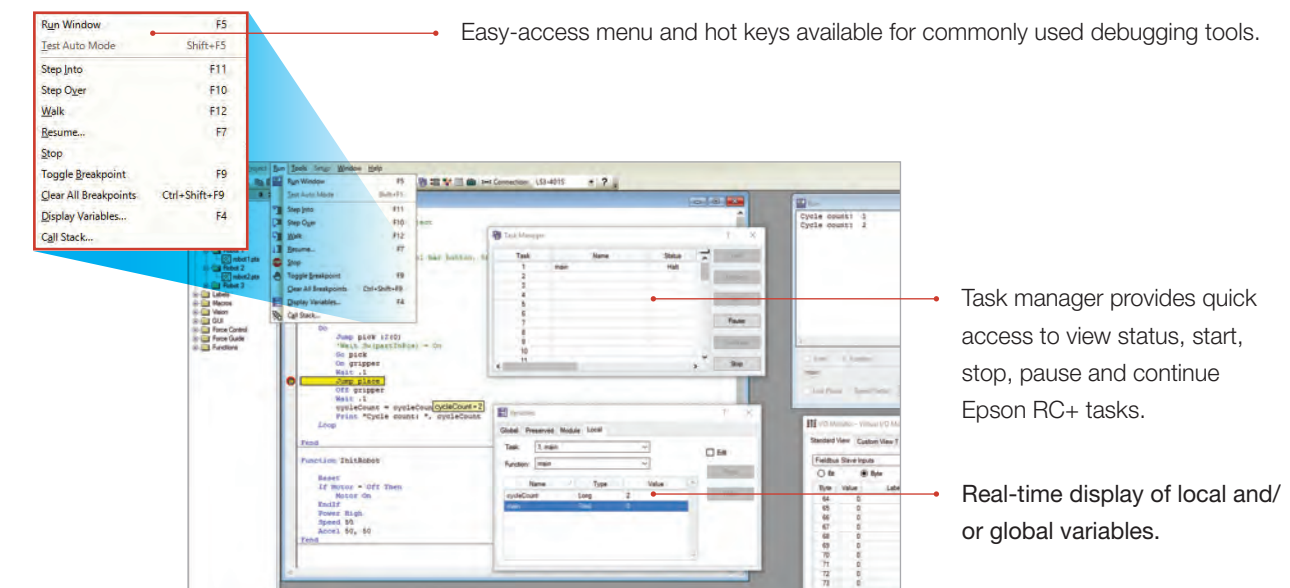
Run Window F5
Test Auto Mode Shift+F5
Step Into F11
Step Over F10
Walk F12
Resume... F7
Stop
Toggle Breakpoint F9
Clear All Breakpoints Ctrl+Shift+F9
Display Variables... F4
Call Stack...

Easy-access menu and hot keys available for commonly used debugging tools.

Run Tools Setup Window Help
Connection: LS3-401S

Task Manager
| Task | Name | Status |
|---|---|---|
| 1 | main | Halt |
| 2 | | |
| 3 | | |
| 4 | | |
| 5 | | |
| 6 | | |
| 7 | | |
| 8 | | |
| 9 | | |
| 10 | | |
| 11 | | |

Pause
Stop

Cycle count: 1
Cycle count: 2

Do
Jump pick :Z(0)
'Wait Sw(partInPos) = On
On pick
On gripper
Wait .1
Jump place
Off gripper
Wait .1
cycleCount = cycleCount + 1
Print "Cycle count: ", cycleCount
Loop
Fend

Function ThisRobot
Reset
If Motor = Off Then
Motor On
EndIf
Power High
Speed 50
Accel 50, 50
Fend

cycleCount = 2

Variables
Global Preserved Module Local
Task: 1, main
Function: main
Edit
| Name | Type | Value |
|---|---|---|
| cycleCount | Long | 2 |

Labels
Macros
Vision
GUI
Force Control
Force Guide
Functions

I/O Monitor
Standard View Custom View
Fieldbus Slave Inputs
Bit Byte
Byte Value

Task manager provides quick access to view status, start, stop, pause and continue Epson RC+ tasks.

Real-time display of local and/ or global variables.